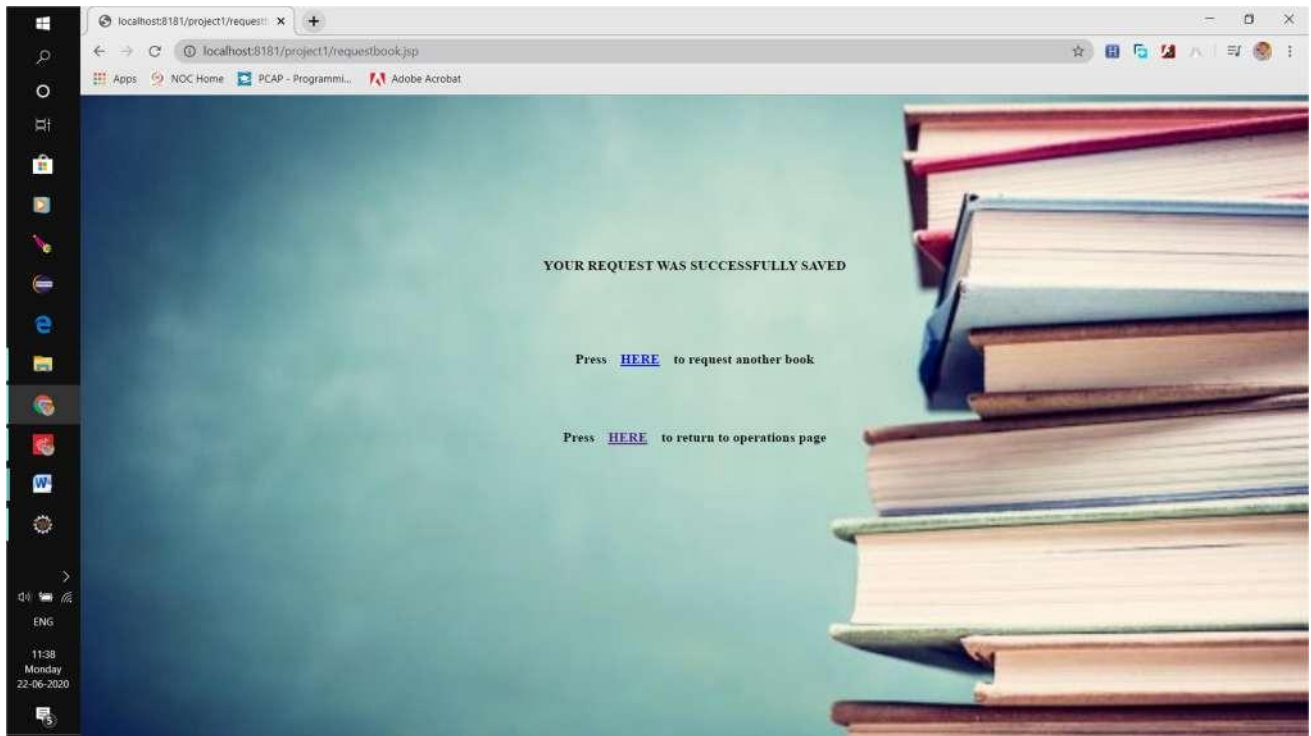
localhost:8181/project1/request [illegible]
localhost:8181/project1/requestbook.jsp
Apps NOC Home PCAP - Programmi... Adobe Acrobat

YOUR REQUEST WAS SUCCESSFULLY SAVED

Press HERE to request another book

Press HERE to return to operations page

ENG
11:38
Monday
22-06-2020